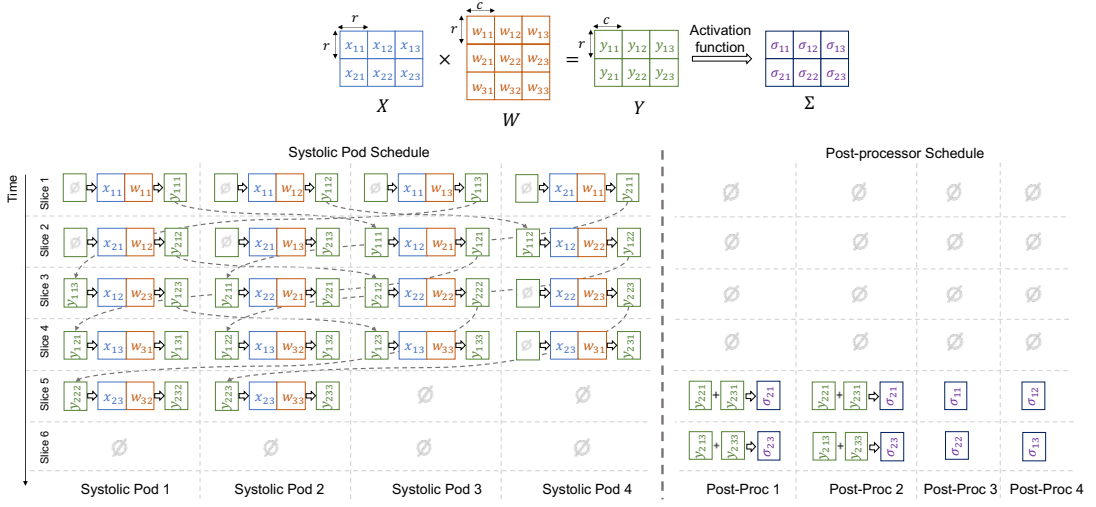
$r$ $r$ $x_{11}$ $x_{12}$ $x_{13}$ $x_{21}$ $x_{22}$ $x_{23}$ $X$

$\times$

$c$ $r$ $w_{11}$ $w_{12}$ $w_{13}$ $w_{21}$ $w_{22}$ $w_{23}$ $w_{31}$ $w_{32}$ $w_{33}$ $W$

$=$

$c$ $r$ $y_{11}$ $y_{12}$ $y_{13}$ $y_{21}$ $y_{22}$ $y_{23}$ $Y$

Activation function

$\sigma_{11}$ $\sigma_{12}$ $\sigma_{13}$ $\sigma_{21}$ $\sigma_{22}$ $\sigma_{23}$ $\Sigma$

Systolic Pod Schedule

Post-processor Schedule

Time

Slice 1: $\emptyset$ $x_{11}$ $w_{11}$ $y_{111}$ | $\emptyset$ $x_{11}$ $w_{12}$ $y_{112}$ | $\emptyset$ $x_{11}$ $w_{13}$ $y_{113}$ | $\emptyset$ $x_{21}$ $w_{11}$ $y_{211}$ | $\emptyset$ $\emptyset$ $\emptyset$ $\emptyset$

Slice 2: $\emptyset$ $x_{21}$ $w_{12}$ $y_{212}$ | $\emptyset$ $x_{21}$ $w_{13}$ $y_{213}$ | $y_{111}$ $x_{12}$ $w_{21}$ $y_{121}$ | $y_{112}$ $x_{12}$ $w_{22}$ $y_{122}$ | $\emptyset$ $\emptyset$ $\emptyset$ $\emptyset$

Slice 3: $y_{113}$ $x_{12}$ $w_{23}$ $y_{123}$ | $y_{211}$ $x_{22}$ $w_{21}$ $y_{221}$ | $y_{212}$ $x_{22}$ $w_{22}$ $y_{222}$ | $\emptyset$ $x_{22}$ $w_{23}$ $y_{223}$ | $\emptyset$ $\emptyset$ $\emptyset$ $\emptyset$

Slice 4: $y_{121}$ $x_{13}$ $w_{31}$ $y_{131}$ | $y_{122}$ $x_{13}$ $w_{32}$ $y_{132}$ | $y_{123}$ $x_{13}$ $w_{33}$ $y_{133}$ | $\emptyset$ $x_{23}$ $w_{31}$ $y_{231}$ | $\emptyset$ $\emptyset$ $\emptyset$ $\emptyset$

Slice 5: $y_{222}$ $x_{23}$ $w_{32}$ $y_{232}$ | $y_{223}$ $x_{23}$ $w_{33}$ $y_{233}$ | $\emptyset$ | $\emptyset$ | $y_{221}$ + $y_{231}$ $\sigma_{21}$ | $y_{221}$ + $y_{231}$ $\sigma_{21}$ | $\sigma_{11}$ | $\sigma_{12}$

Slice 6: $\emptyset$ | $\emptyset$ | $\emptyset$ | $\emptyset$ | $y_{213}$ + $y_{233}$ $\sigma_{23}$ | $y_{213}$ + $y_{233}$ $\sigma_{23}$ | $\sigma_{22}$ | $\sigma_{13}$

Systolic Pod 1 | Systolic Pod 2 | Systolic Pod 3 | Systolic Pod 4 | Post-Proc 1 | Post-Proc 2 | Post-Proc 3 | Post-Proc 4